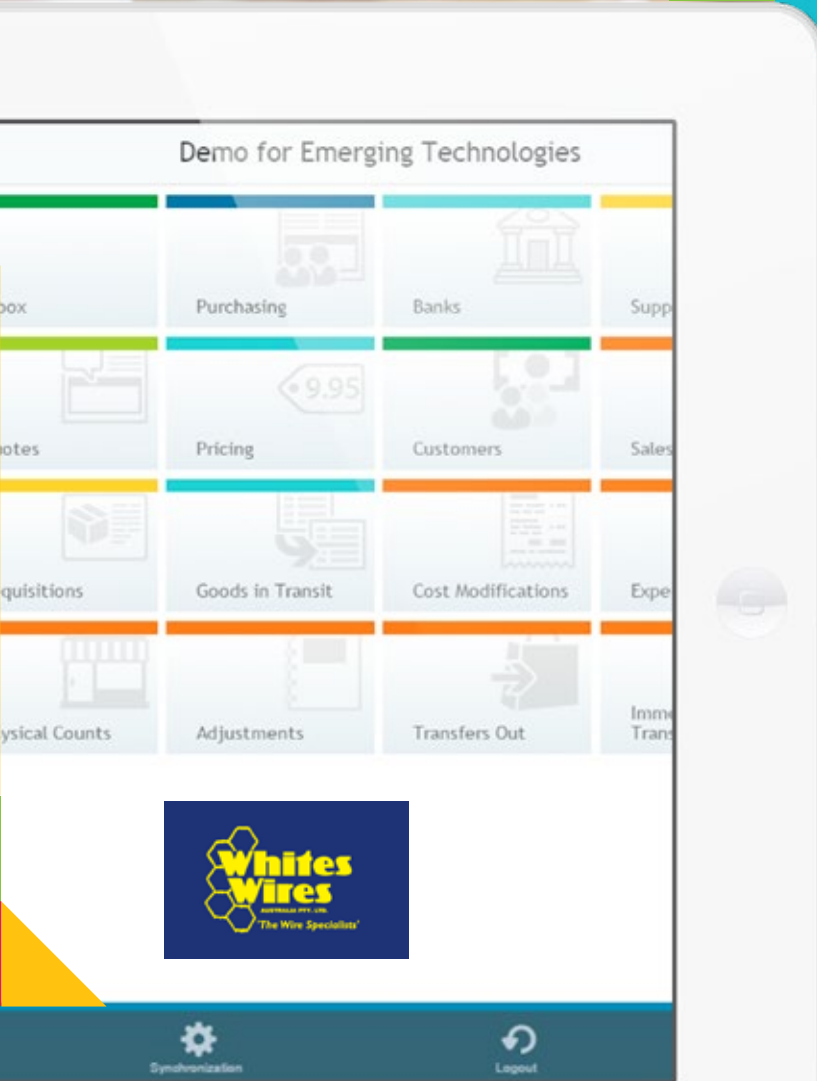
Demo for Emerging Technologies

box

Purchasing

Banks

Supp

otes

Pricing

9.95

Customers

Sales

quisitions

Goods in Transit

Cost Modifications

Expe

ysical Counts

Adjustments

Transfers Out

Imm
Trans

Whites Wires
AUSTRALIA PTY. LTD.
'The Wire Specialists'

Synchronization

Logout